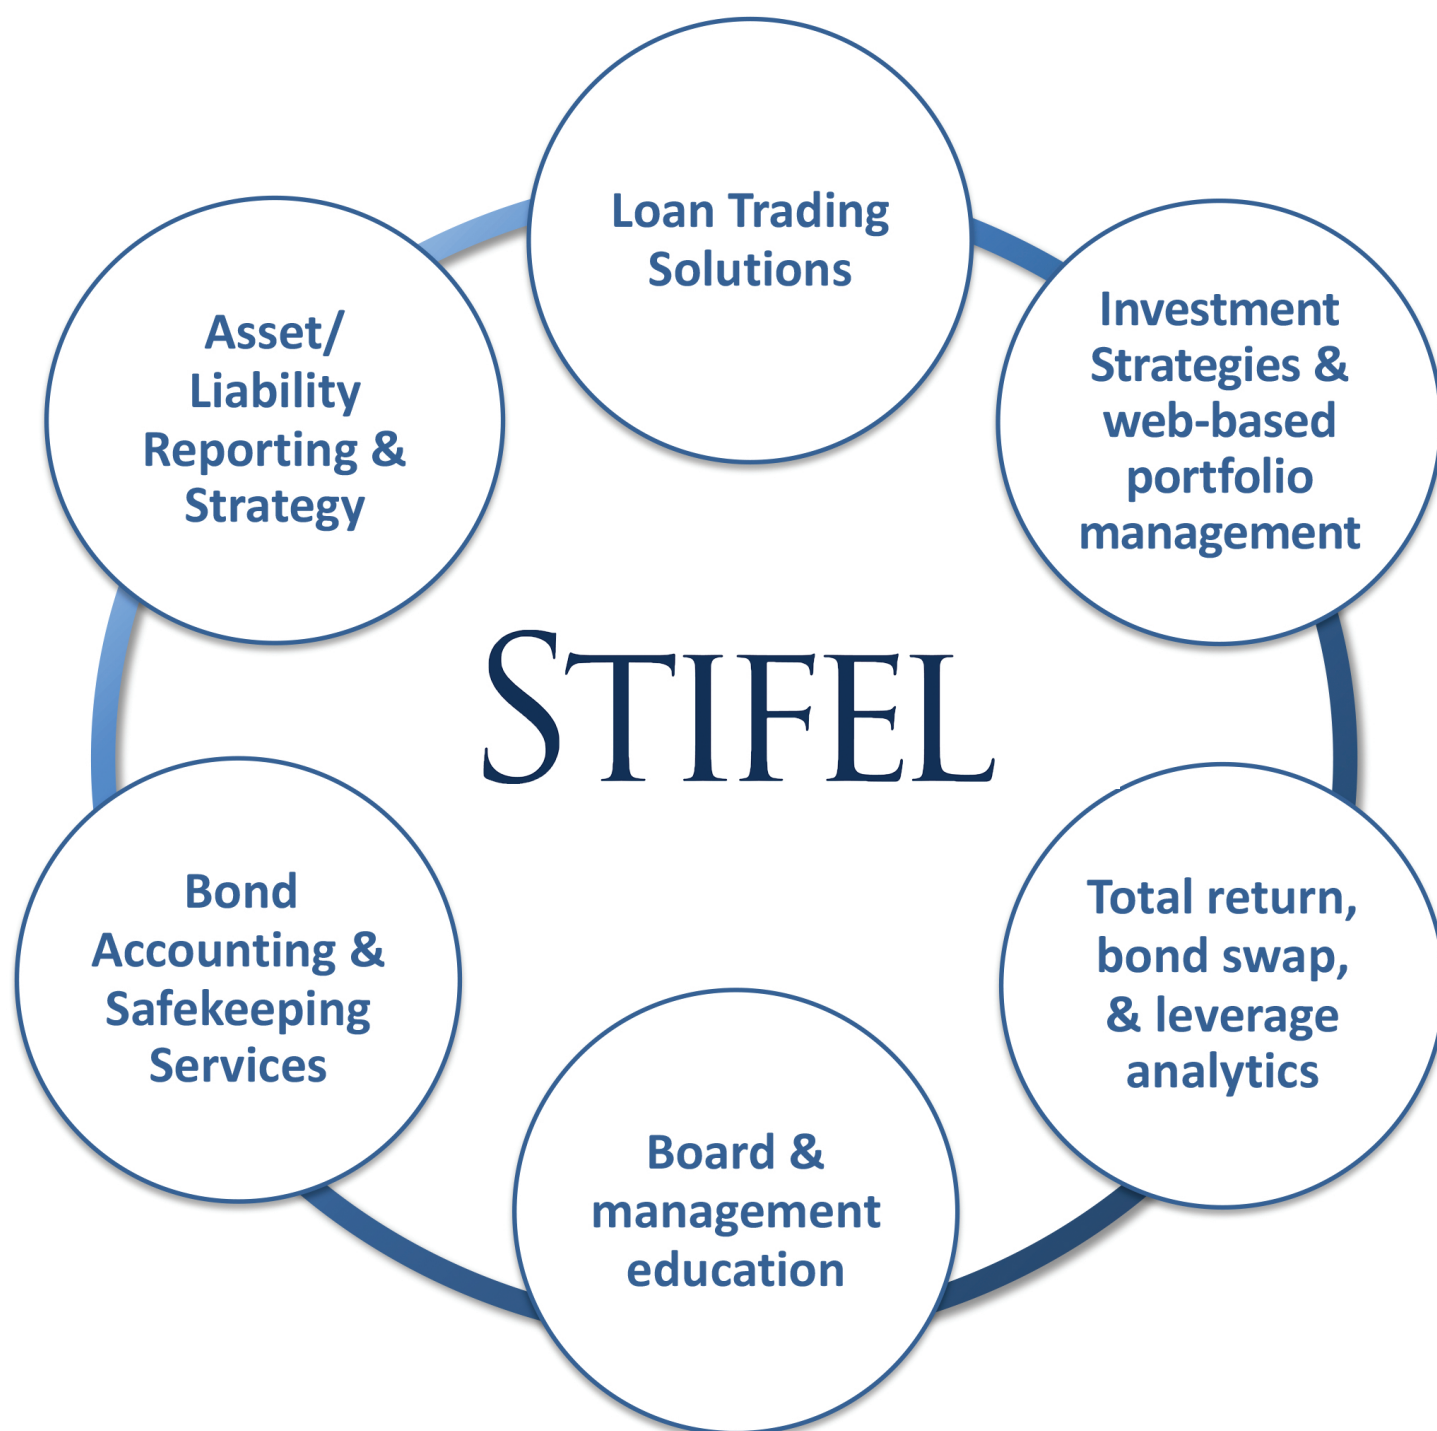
Loan Trading Solutions

Investment Strategies & web-based portfolio management

Total return, bond swap, & leverage analytics

Board & management education

Bond Accounting & Safekeeping Services

Asset/ Liability Reporting & Strategy

STIFEL